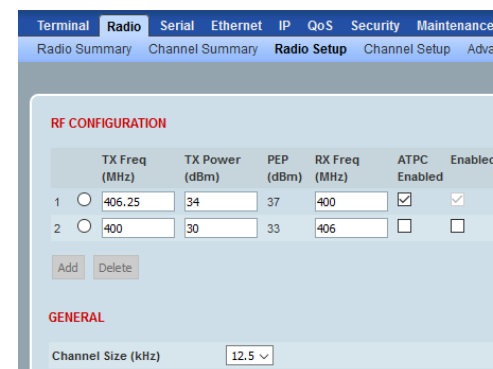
Terminal Radio Serial Ethernet IP QoS Security Maintenance

Radio Summary Channel Summary Radio Setup Channel Setup Adva

RF CONFIGURATION

| | | TX Freq (MHz) | TX Power (dBm) | PEP (dBm) | RX Freq (MHz) | ATPC Enabled | Enabled |
|---|---|---|---|---|---|---|---|
| 1 | ○ | 406.25 | 34 | 37 | 400 | ☑ | ☑ |
| 2 | ○ | 400 | 30 | 33 | 406 | ☐ | ☐ |

Add Delete

GENERAL

Channel Size (kHz) 12.5